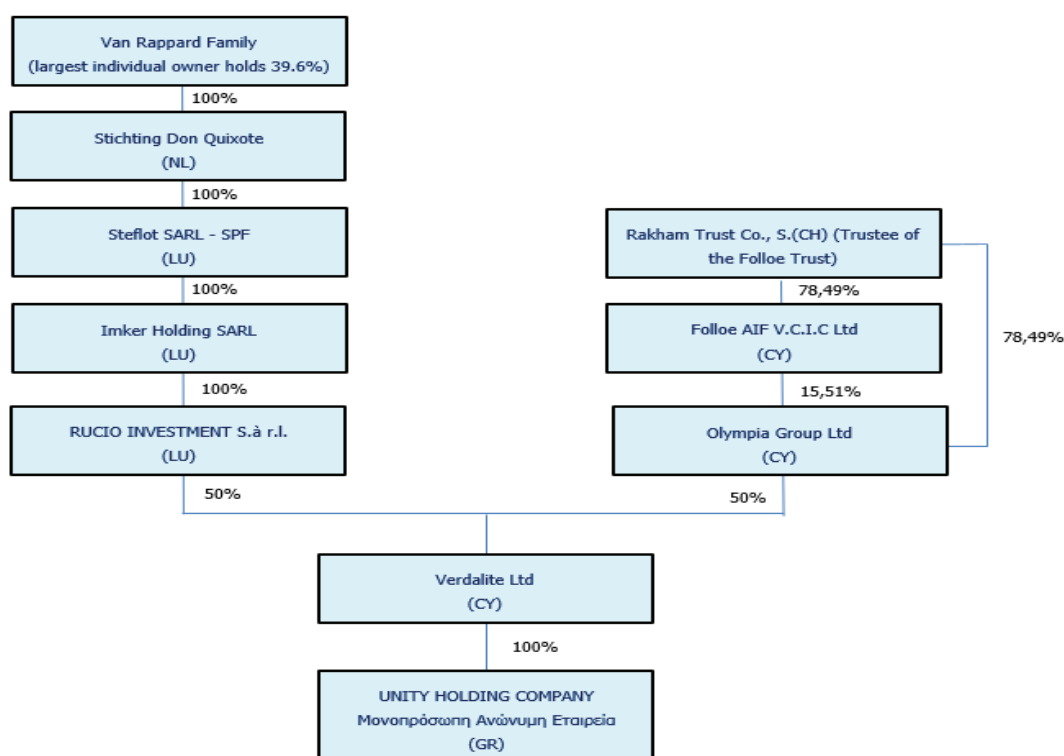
Van Rappard Family
(largest individual owner holds 39.6%)

100%

Stichting Don Quixote
(NL)

100%

Steflot SARL - SPF
(LU)

100%

Imker Holding SARL
(LU)

100%

RUCIO INVESTMENT S.à r.l.
(LU)

50%

Rakham Trust Co., S.(CH) (Trustee of the Folloe Trust)

78,49%

78,49%

Folloe AIF V.C.I.C Ltd
(CY)

15,51%

Olympia Group Ltd
(CY)

50%

Verdalite Ltd
(CY)

100%

UNITY HOLDING COMPANY
Μονοπρόσωπη Ανώνυμη Εταιρεία
(GR)